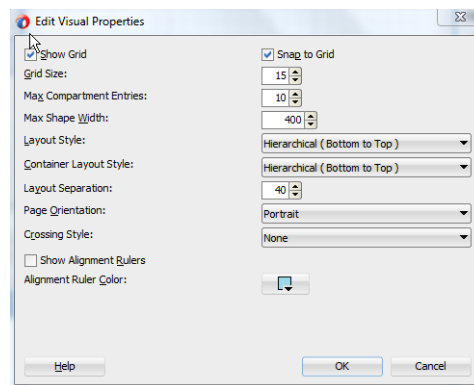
Edit Visual Properties

Show Grid
Snap to Grid
Grid Size: 15
Max Compartment Entries: 10
Max Shape Width: 400
Layout Style: Hierarchical ( Bottom to Top )
Container Layout Style: Hierarchical ( Bottom to Top )
Layout Separation: 40
Page Orientation: Portrait
Crossing Style: None
Show Alignment Rulers
Alignment Ruler Color:

Help
OK
Cancel